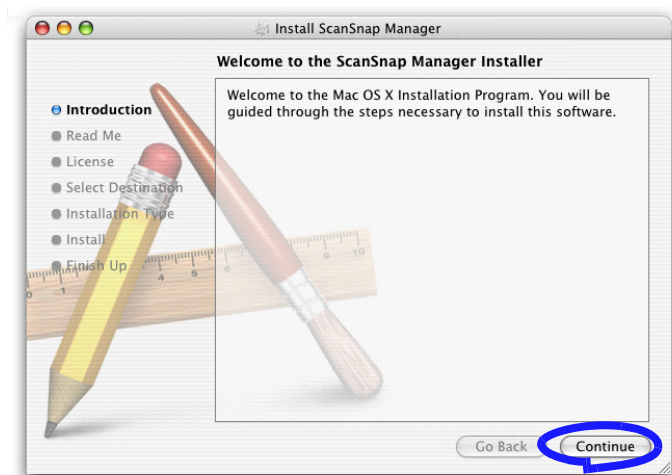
Install ScanSnap Manager

Welcome to the ScanSnap Manager Installer

Introduction
Read Me
License
Select Destination
Installation Type
Install
Finish Up

Welcome to the Mac OS X Installation Program. You will be guided through the steps necessary to install this software.

Go Back
Continue